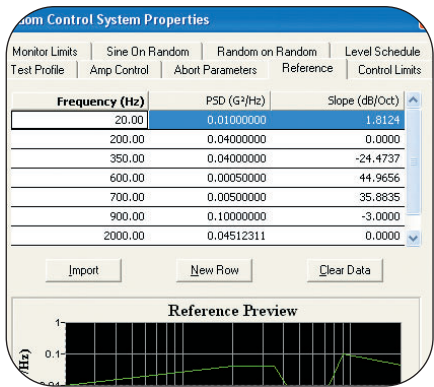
dom Control System Properties

Monitor Limits | Sine On Random | Random on Random | Level Schedule
Test Profile | Amp Control | Abort Parameters | Reference | Control Limits

| Frequency (Hz) | PSD (G²/Hz) | Slope (dB/Oct) |
|---|---|---|
| 20.00 | 0.01000000 | 1.8124 |
| 200.00 | 0.04000000 | 0.0000 |
| 350.00 | 0.04000000 | -24.4737 |
| 600.00 | 0.00050000 | 44.9656 |
| 700.00 | 0.00500000 | 35.8835 |
| 900.00 | 0.10000000 | -3.0000 |
| 2000.00 | 0.04512311 | 0.0000 |

Import | New Row | Clear Data

Reference Preview

1
0.1
Hz)
0.01